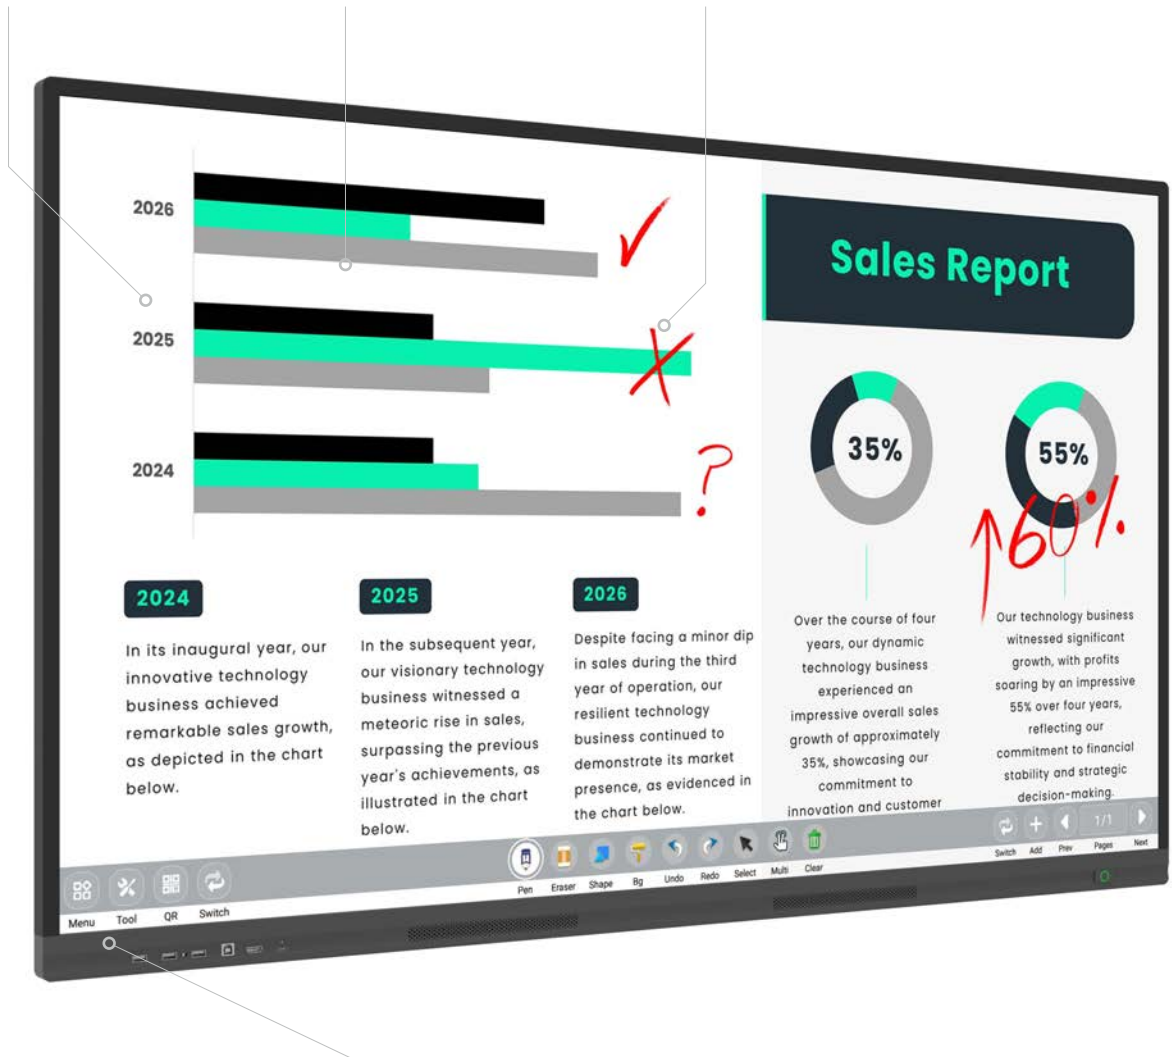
2026

2025

2024

?

Sales Report

35%

55%

60%

2024

In its inaugural year, our innovative technology business achieved remarkable sales growth, as depicted in the chart below.

2025

In the subsequent year, our visionary technology business witnessed a meteoric rise in sales, surpassing the previous year's achievements, as illustrated in the chart below.

2026

Despite facing a minor dip in sales during the third year of operation, our resilient technology business continued to demonstrate its market presence, as evidenced in the chart below.

Over the course of four years, our dynamic technology business experienced an impressive overall sales growth of approximately 35%, showcasing our commitment to innovation and customer

Our technology business witnessed significant growth, with profits soaring by an impressive 55% over four years, reflecting our commitment to financial stability and strategic decision-making.

Menu Tool QR Switch

Pen Eraser Shape Bg Undo Redo Select Multi Clear

1/1

Switch Add Prev Pages Next